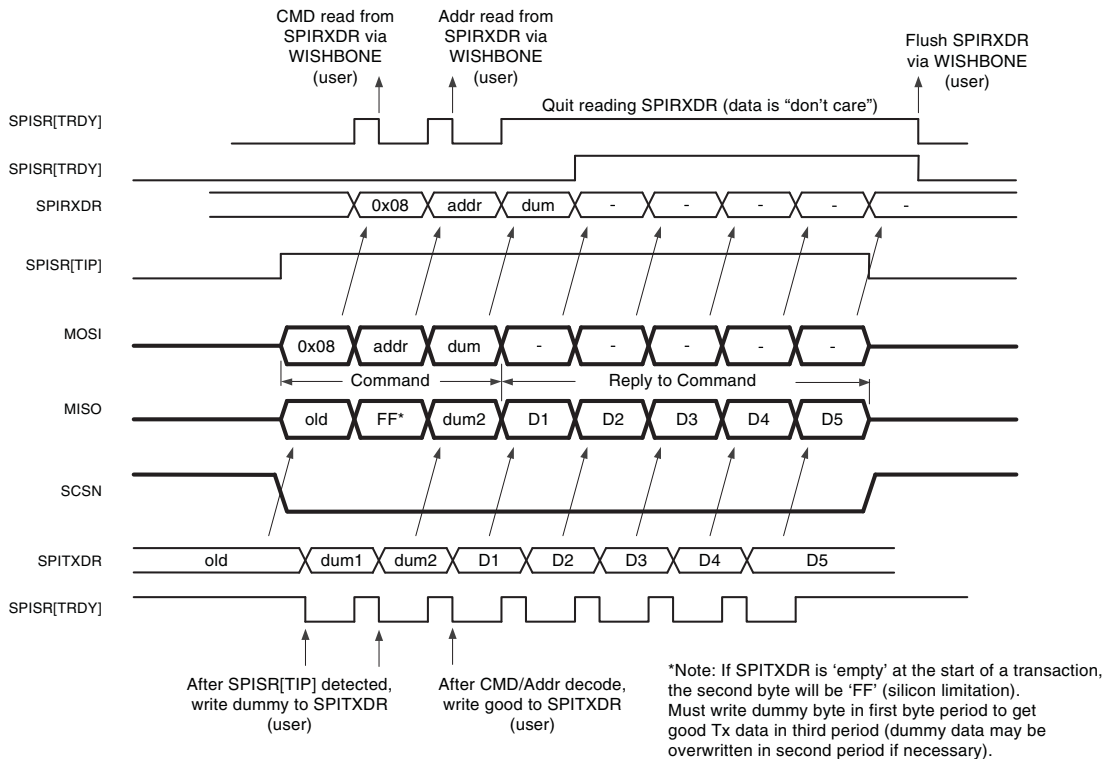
CMD read from SPIRXDR via WISHBONE (user)

Addr read from SPIRXDR via WISHBONE (user)

Flush SPIRXDR via WISHBONE (user)

SPISR[TRDY]

Quit reading SPIRXDR (data is "don't care")

SPISR[TRDY]

SPIRXDR

0x08 addr dum - - - - -

SPISR[TIP]

MOSI

0x08 addr dum - - - - -

Command

Reply to Command

MISO

old FF* dum2 D1 D2 D3 D4 D5

SCSN

SPITXDR

old dum1 dum2 D1 D2 D3 D4 D5

SPISR[TRDY]

After SPISR[TIP] detected, write dummy to SPITXDR (user)

After CMD/Addr decode, write good to SPITXDR (user)

*Note: If SPITXDR is 'empty' at the start of a transaction, the second byte will be 'FF' (silicon limitation). Must write dummy byte in first byte period to get good Tx data in third period (dummy data may be overwritten in second period if necessary).